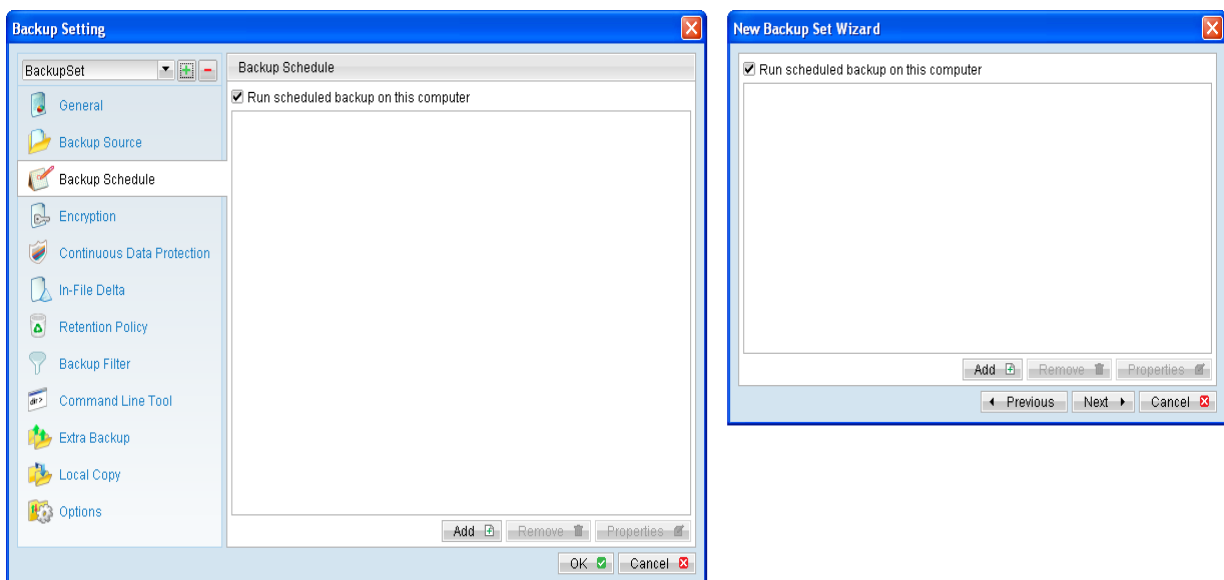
Backup Setting

BackupSet

General
Backup Source
Backup Schedule
Encryption
Continuous Data Protection
In-File Delta
Retention Policy
Backup Filter
Command Line Tool
Extra Backup
Local Copy
Options

Backup Schedule

Run scheduled backup on this computer

Add
Remove
Properties

OK
Cancel

New Backup Set Wizard

Run scheduled backup on this computer

Add
Remove
Properties

Previous
Next
Cancel